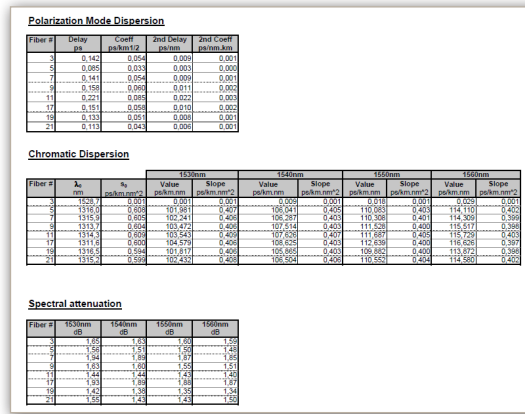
Polarization Mode Dispersion

| Fiber # | Delay ps | Coeff ps/km1/2 | 2nd Delay ps/nm | 2nd Coeff ps/nm.km |
|---|---|---|---|---|
| 3 | 0,142 | 0,054 | 0,009 | 0,001 |
| 5 | 0,085 | 0,033 | 0,003 | 0,000 |
| 7 | 0,141 | 0,054 | 0,009 | 0,001 |
| 9 | 0,158 | 0,060 | 0,011 | 0,002 |
| 11 | 0,221 | 0,085 | 0,022 | 0,003 |
| 17 | 0,151 | 0,058 | 0,010 | 0,002 |
| 19 | 0,133 | 0,051 | 0,008 | 0,001 |
| 21 | 0,113 | 0,043 | 0,006 | 0,001 |

Chromatic Dispersion

| Fiber # | $\lambda_0$ nm | $S_0$ ps/km.nm^2 | 1530nm Value ps/km.nm | 1530nm Slope ps/km.nm^2 | 1540nm Value ps/km.nm | 1540nm Slope ps/km.nm^2 | 1550nm Value ps/km.nm | 1550nm Slope ps/km.nm^2 | 1560nm Value ps/km.nm | 1560nm Slope ps/km.nm^2 |
|---|---|---|---|---|---|---|---|---|---|---|
| 3 | 1528,7 | 0,001 | 0,001 | 0,001 | 0,009 | 0,001 | 0,018 | 0,001 | 0,029 | 0,001 |
| 5 | 1316,0 | 0,608 | 101,981 | 0,407 | 106,041 | 0,405 | 110,083 | 0,403 | 114,110 | 0,402 |
| 7 | 1315,9 | 0,605 | 102,241 | 0,406 | 106,287 | 0,403 | 110,308 | 0,401 | 114,309 | 0,399 |
| 9 | 1313,7 | 0,604 | 103,472 | 0,406 | 107,514 | 0,403 | 111,528 | 0,400 | 115,517 | 0,398 |
| 11 | 1314,3 | 0,609 | 103,543 | 0,409 | 107,626 | 0,407 | 111,687 | 0,405 | 115,729 | 0,403 |
| 17 | 1311,6 | 0,604 | 104,579 | 0,406 | 108,625 | 0,403 | 112,639 | 0,400 | 116,626 | 0,397 |
| 19 | 1316,5 | 0,594 | 101,817 | 0,400 | 105,805 | 0,403 | 109,862 | 0,400 | 113,872 | 0,398 |
| 21 | 1315,2 | 0,599 | 102,432 | 0,408 | 106,504 | 0,406 | 110,552 | 0,404 | 114,580 | 0,402 |

Spectral attenuation

| Fiber # | 1530nm dB | 1540nm dB | 1550nm dB | 1560nm dB |
|---|---|---|---|---|
| 3 | 1,65 | 1,63 | 1,60 | 1,59 |
| 5 | 1,56 | 1,51 | 1,50 | 1,48 |
| 7 | 1,94 | 1,89 | 1,87 | 1,85 |
| 9 | 1,63 | 1,60 | 1,55 | 1,51 |
| 11 | 1,44 | 1,43 | 1,41 | 1,40 |
| 17 | 1,93 | 1,89 | 1,88 | 1,87 |
| 19 | 1,42 | 1,38 | 1,35 | 1,34 |
| 21 | 1,55 | 1,43 | 1,43 | 1,50 |